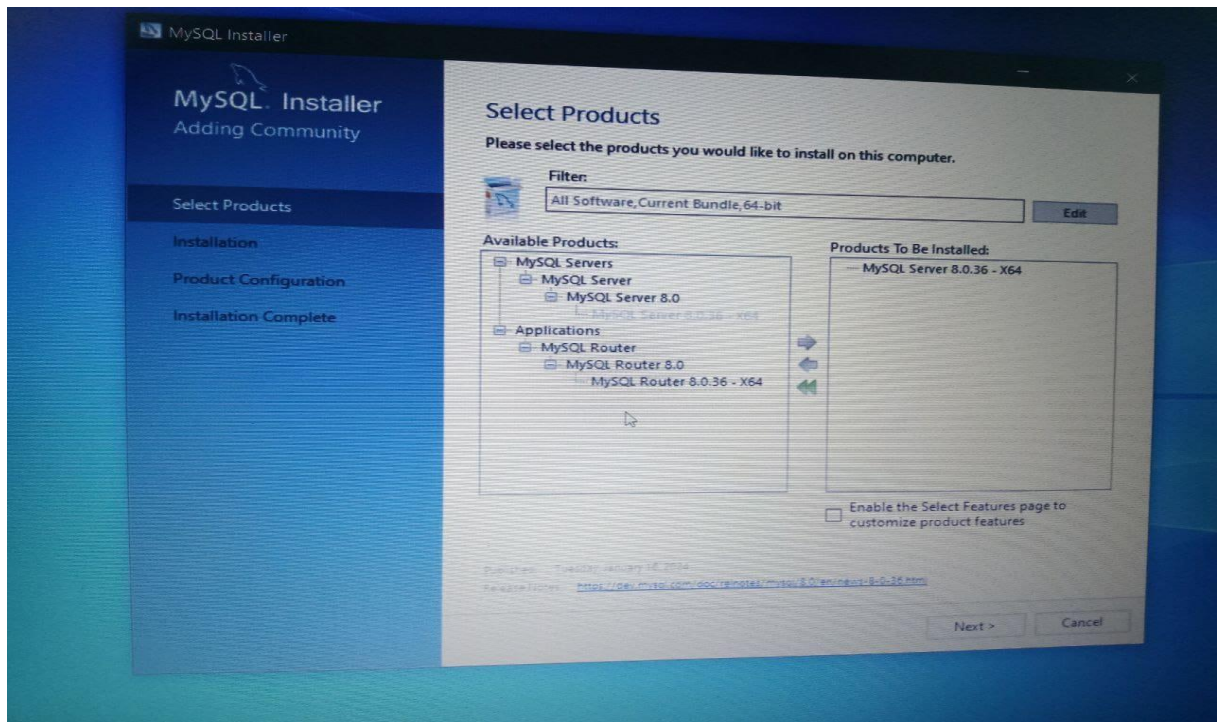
MySQL Installer

MySQL. Installer
Adding Community

Select Products
Installation
Product Configuration
Installation Complete

Select Products
Please select the products you would like to install on this computer.

Filter:
All Software,Current Bundle,64-bit
Edit

Available Products:
MySQL Servers
MySQL Server
MySQL Server 8.0
MySQL Server 8.0.36 - X64
Applications
MySQL Router
MySQL Router 8.0
MySQL Router 8.0.36 - X64

Products To Be Installed:
MySQL Server 8.0.36 - X64

Enable the Select Features page to customize product features

Published: Tuesday, January 16, 2024
Release Notes: https://dev.mysql.com/doc/relnotes/mysql/8.0/en/news-8-0-36.html

Next >
Cancel